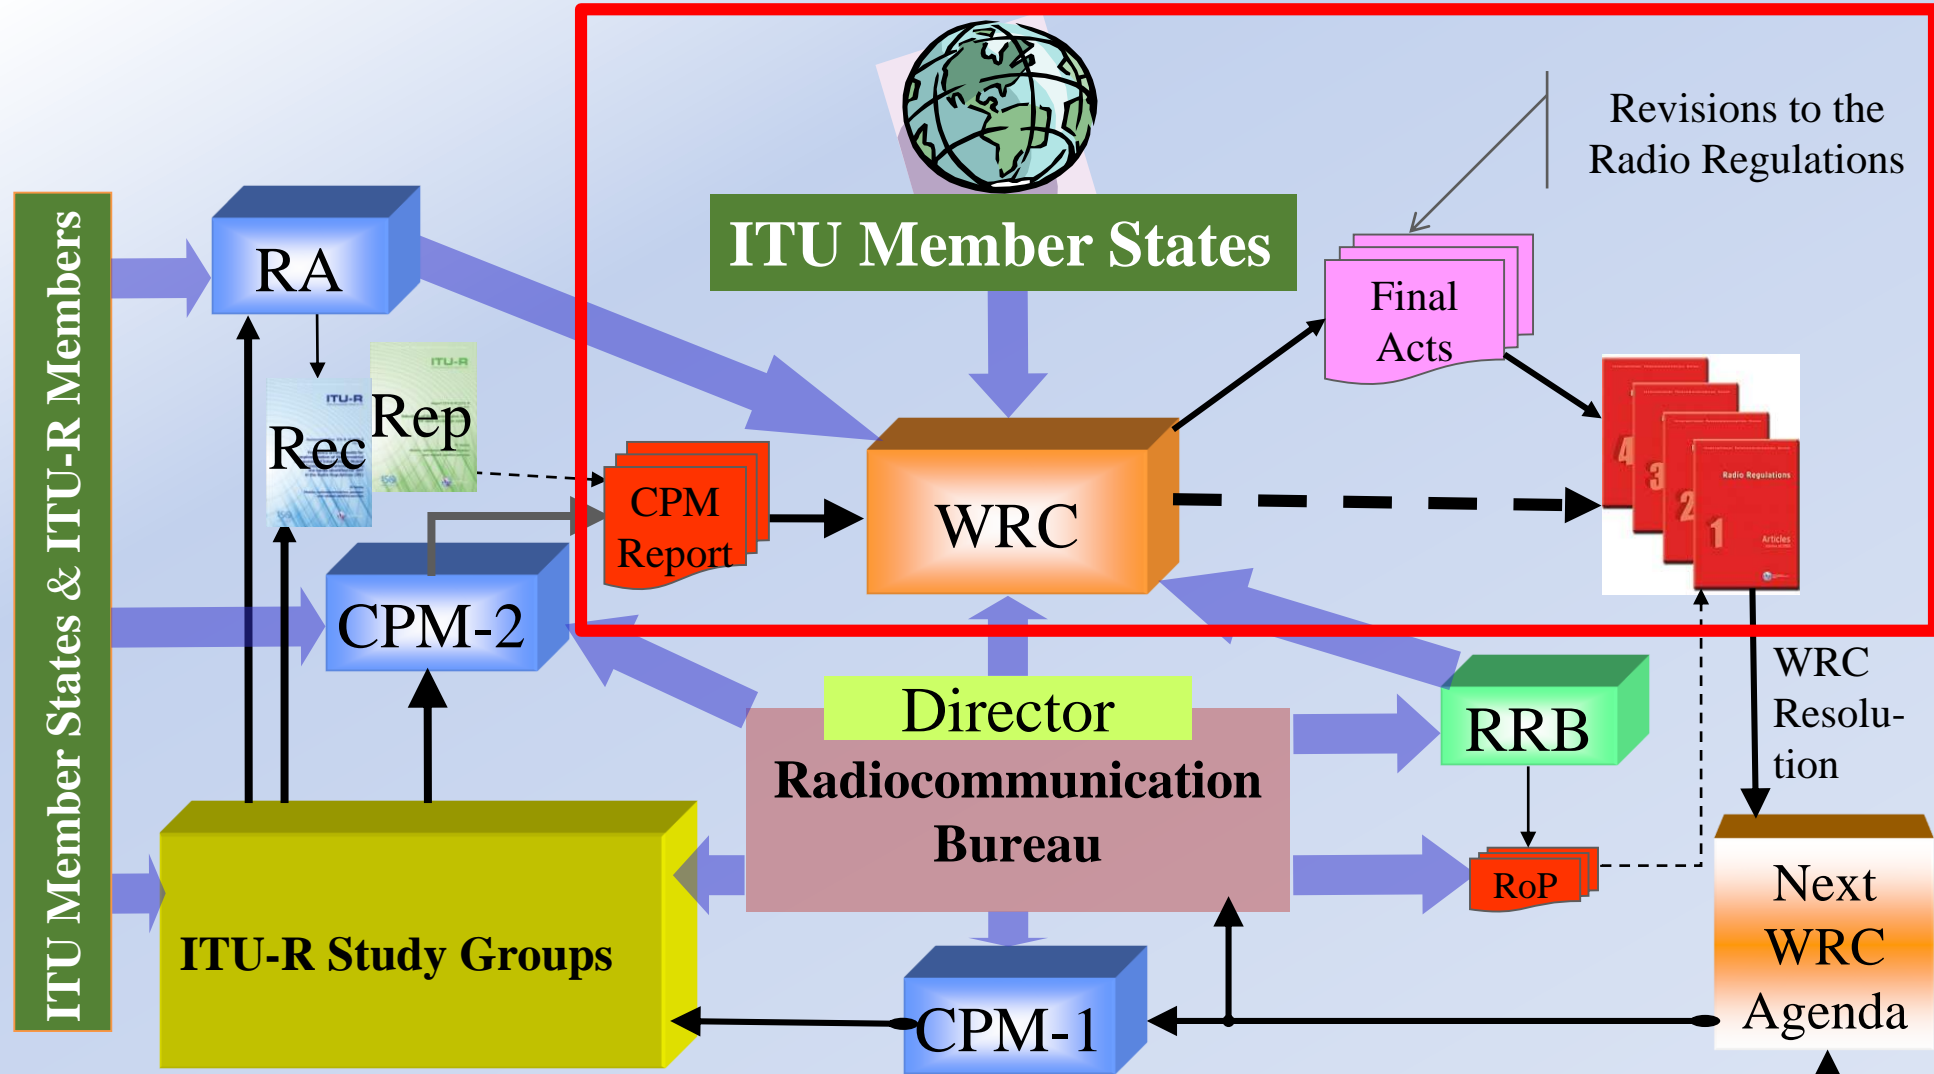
ITU Member States & ITU-R Members

RA

ITU-R
Rec

ITU-R
Rep

CPM-2

ITU-R Study Groups

ITU Member States

Revisions to the Radio Regulations

Final Acts

CPM Report

WRC

Radio Regulations

4
3
2
1

Articles

Director
Radiocommunication Bureau

RRB

RoP

WRC Resolution

Next WRC Agenda

CPM-1